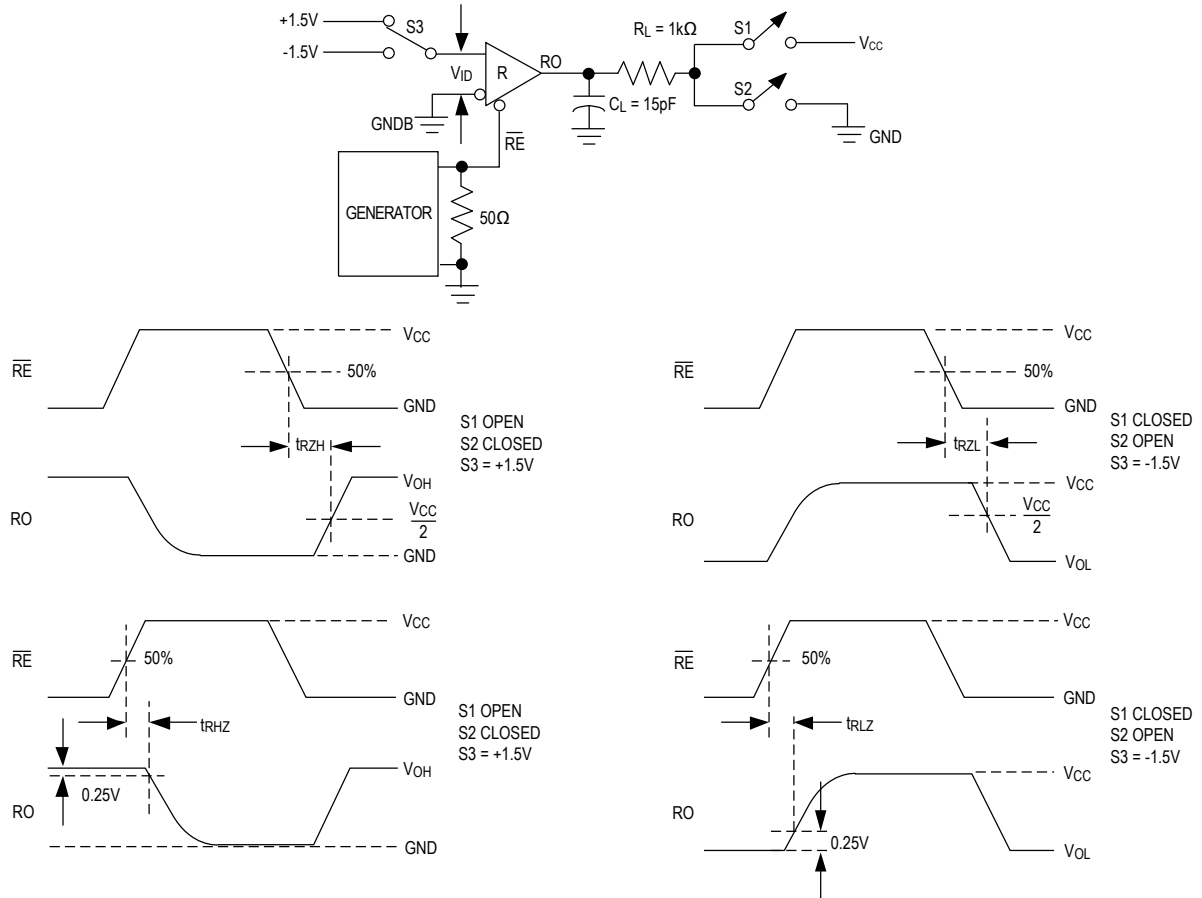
+1.5V
S3
-1.5V
$V_{ID}$
R
RO
$R_L = 1k\Omega$
S1
$V_{CC}$
S2
GND
GNDB
$\overline{RE}$
$C_L = 15pF$
GENERATOR
$50\Omega$

$V_{CC}$
$\overline{RE}$
50%
GND
S1 OPEN
S2 CLOSED
S3 = +1.5V
$t_{RZH}$
$V_{OH}$
RO
$\frac{V_{CC}}{2}$
GND

$V_{CC}$
$\overline{RE}$
50%
GND
S1 CLOSED
S2 OPEN
S3 = -1.5V
$t_{RZL}$
$V_{CC}$
RO
$\frac{V_{CC}}{2}$
$V_{OL}$

$V_{CC}$
$\overline{RE}$
50%
GND
S1 OPEN
S2 CLOSED
S3 = +1.5V
$t_{RHZ}$
$V_{OH}$
RO
0.25V
GND

$V_{CC}$
$\overline{RE}$
50%
GND
S1 CLOSED
S2 OPEN
S3 = -1.5V
$t_{RLZ}$
$V_{CC}$
RO
0.25V
$V_{OL}$